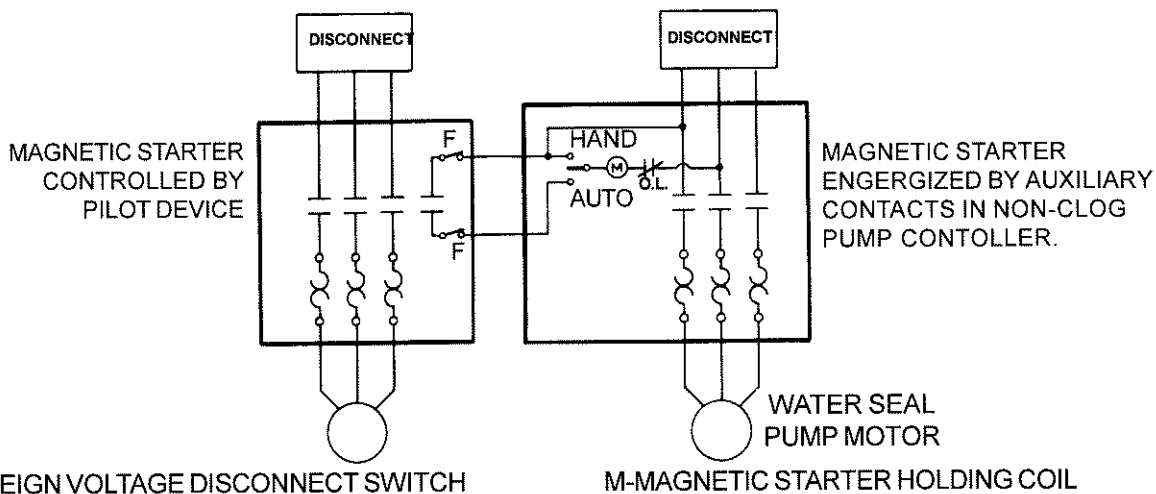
DISCONNECT

DISCONNECT

MAGNETIC STARTER CONTROLLED BY PILOT DEVICE

F

F

HAND

M

O.L.

AUTO

MAGNETIC STARTER ENGERGIZED BY AUXILIARY CONTACTS IN NON-CLOG PUMP CONTOLLER.

WATER SEAL PUMP MOTOR

EIGN VOLTAGE DISCONNECT SWITCH

M-MAGNETIC STARTER HOLDING COIL